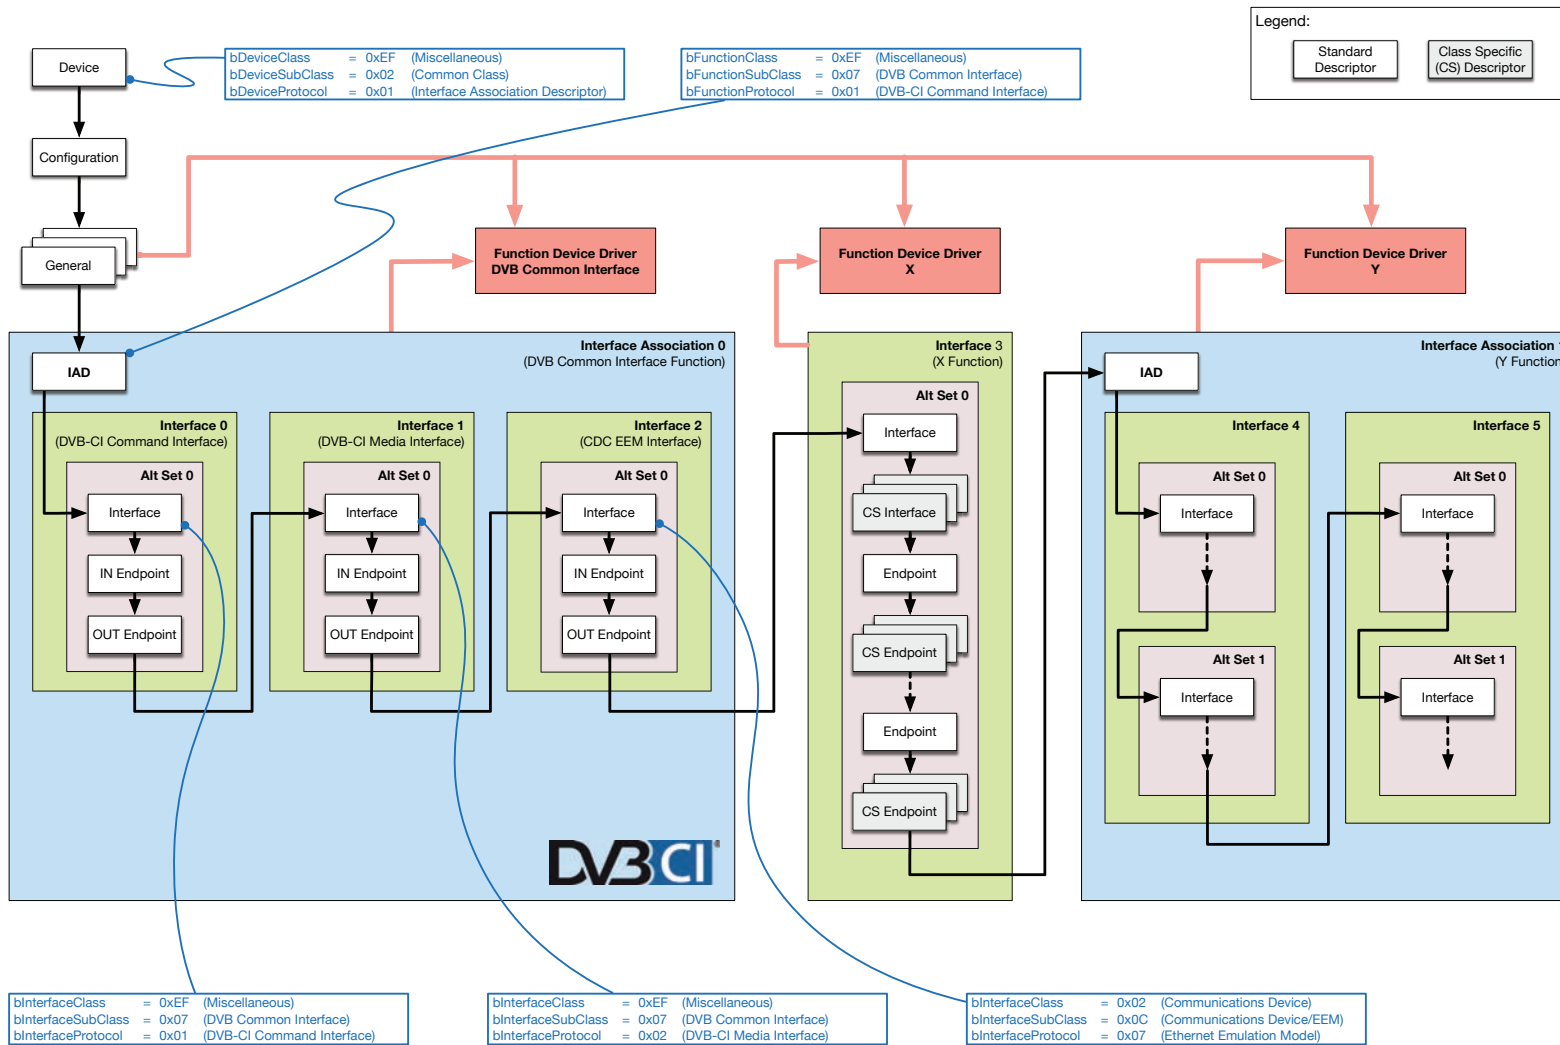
Legend:
Standard Descriptor
Class Specific (CS) Descriptor

Device

bDeviceClass = 0xEF (Miscellaneous)
bDeviceSubClass = 0x02 (Common Class)
bDeviceProtocol = 0x01 (Interface Association Descriptor)

bFunctionClass = 0xEF (Miscellaneous)
bFunctionSubClass = 0x07 (DVB Common Interface)
bFunctionProtocol = 0x01 (DVB-CI Command Interface)

Configuration

General

Function Device Driver
DVB Common Interface

Function Device Driver
X

Function Device Driver
Y

Interface Association 0
(DVB Common Interface Function)

IAD

Interface 0
(DVB-CI Command Interface)
Alt Set 0
Interface
IN Endpoint
OUT Endpoint

Interface 1
(DVB-CI Media Interface)
Alt Set 0
Interface
IN Endpoint
OUT Endpoint

Interface 2
(CDC EEM Interface)
Alt Set 0
Interface
IN Endpoint
OUT Endpoint

DVB CI

Interface 3
(X Function)
Alt Set 0
Interface
CS Interface
Endpoint
CS Endpoint
Endpoint
CS Endpoint

Interface Association 1
(Y Function

IAD

Interface 4
Alt Set 0
Interface
Alt Set 1
Interface

Interface 5
Alt Set 0
Interface
Alt Set 1
Interface

bInterfaceClass = 0xEF (Miscellaneous)
bInterfaceSubClass = 0x07 (DVB Common Interface)
bInterfaceProtocol = 0x01 (DVB-CI Command Interface)

bInterfaceClass = 0xEF (Miscellaneous)
bInterfaceSubClass = 0x07 (DVB Common Interface)
bInterfaceProtocol = 0x02 (DVB-CI Media Interface)

bInterfaceClass = 0x02 (Communications Device)
bInterfaceSubClass = 0x0C (Communications Device/EEM)
bInterfaceProtocol = 0x07 (Ethernet Emulation Model)